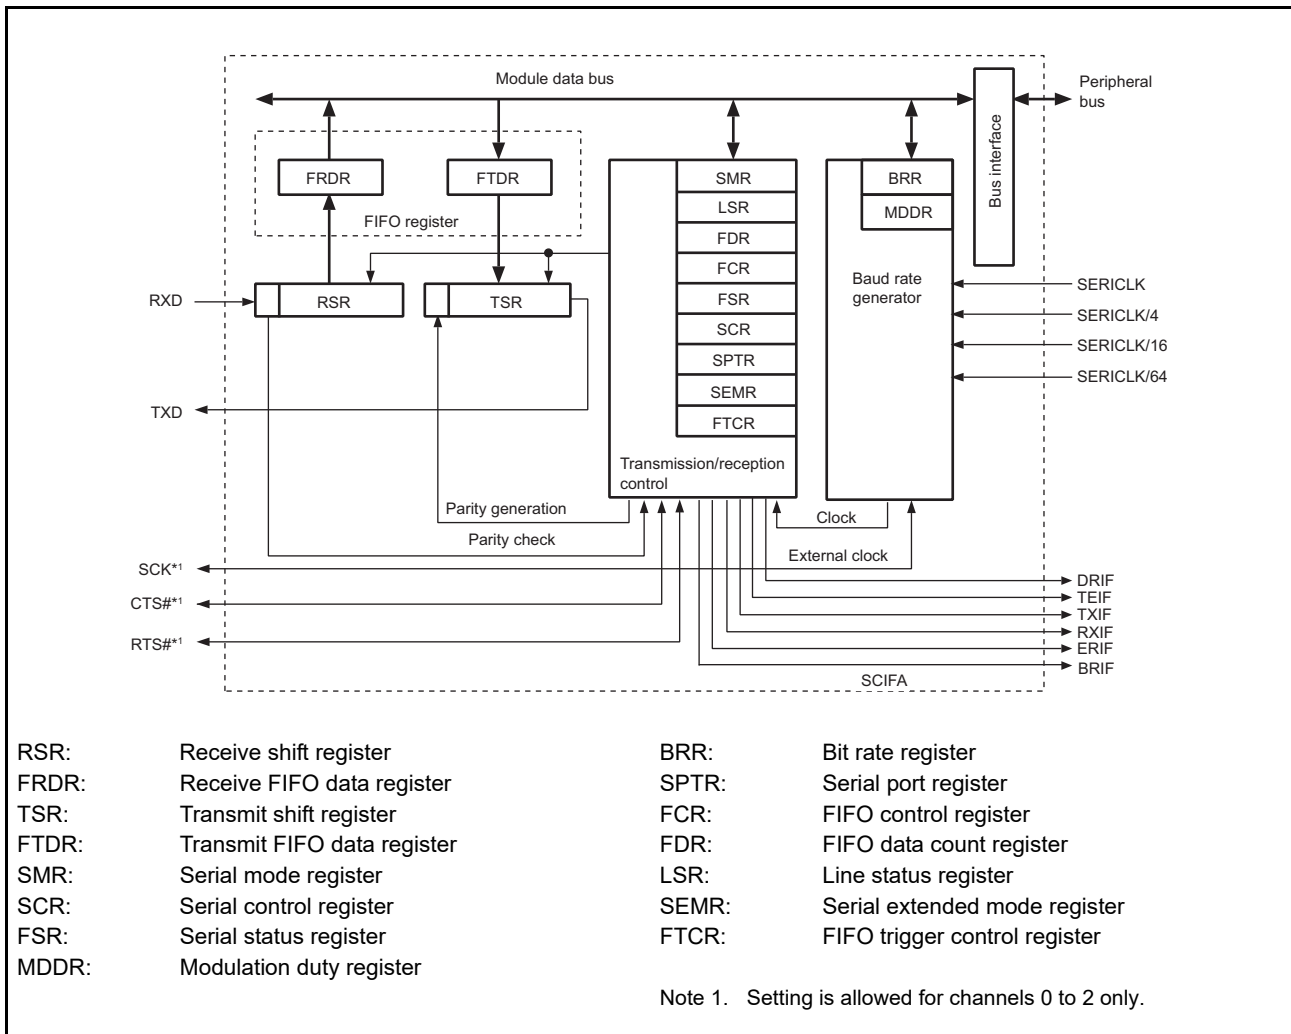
Module data bus

Peripheral bus

Bus interface

FRDR

FTDR

FIFO register

SMR
LSR
FDR
FCR
FSR
SCR
SPTR
SEMR
FTCR

Transmission/reception control

BRR
MDDR

Baud rate generator

SERICLK
SERICLK/4
SERICLK/16
SERICLK/64

RXD

RSR

TSR

TXD

Parity generation

Parity check

Clock

External clock

SCK*1

CTS#*1

RTS#*1

DRIF
TEIF
TXIF
RXIF
ERIF
BRIF

SCIFA

| | | | |
|---|---|---|---|
| RSR: | Receive shift register | BRR: | Bit rate register |
| FRDR: | Receive FIFO data register | SPTR: | Serial port register |
| TSR: | Transmit shift register | FCR: | FIFO control register |
| FTDR: | Transmit FIFO data register | FDR: | FIFO data count register |
| SMR: | Serial mode register | LSR: | Line status register |
| SCR: | Serial control register | SEMR: | Serial extended mode register |
| FSR: | Serial status register | FTCR: | FIFO trigger control register |
| MDDR: | Modulation duty register | | |

Note 1. Setting is allowed for channels 0 to 2 only.